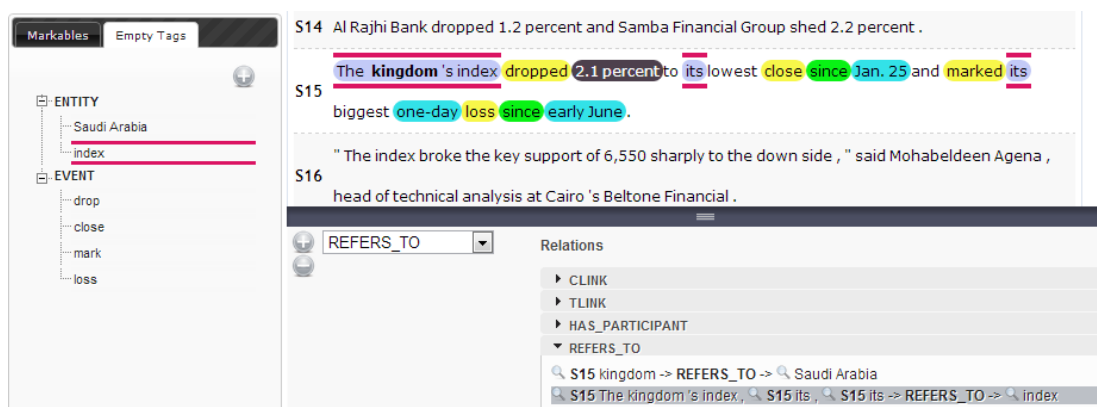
Markables | Empty Tags

ENTITY
Saudi Arabia
index
EVENT
drop
close
mark
loss

S14 Al Rajhi Bank dropped 1.2 percent and Samba Financial Group shed 2.2 percent .

S15 The kingdom 's index dropped 2.1 percent to its lowest close since Jan. 25 and marked its biggest one-day loss since early June .

S16 " The index broke the key support of 6,550 sharply to the down side , " said Mohabeldeen Agena , head of technical analysis at Cairo 's Beltone Financial .

REFERS_TO

Relations
CLINK
TLINK
HAS_PARTICIPANT
REFERS_TO
S15 kingdom -> REFERS_TO -> Saudi Arabia
S15 The kingdom 's index , S15 its , S15 its -> REFERS_TO -> index